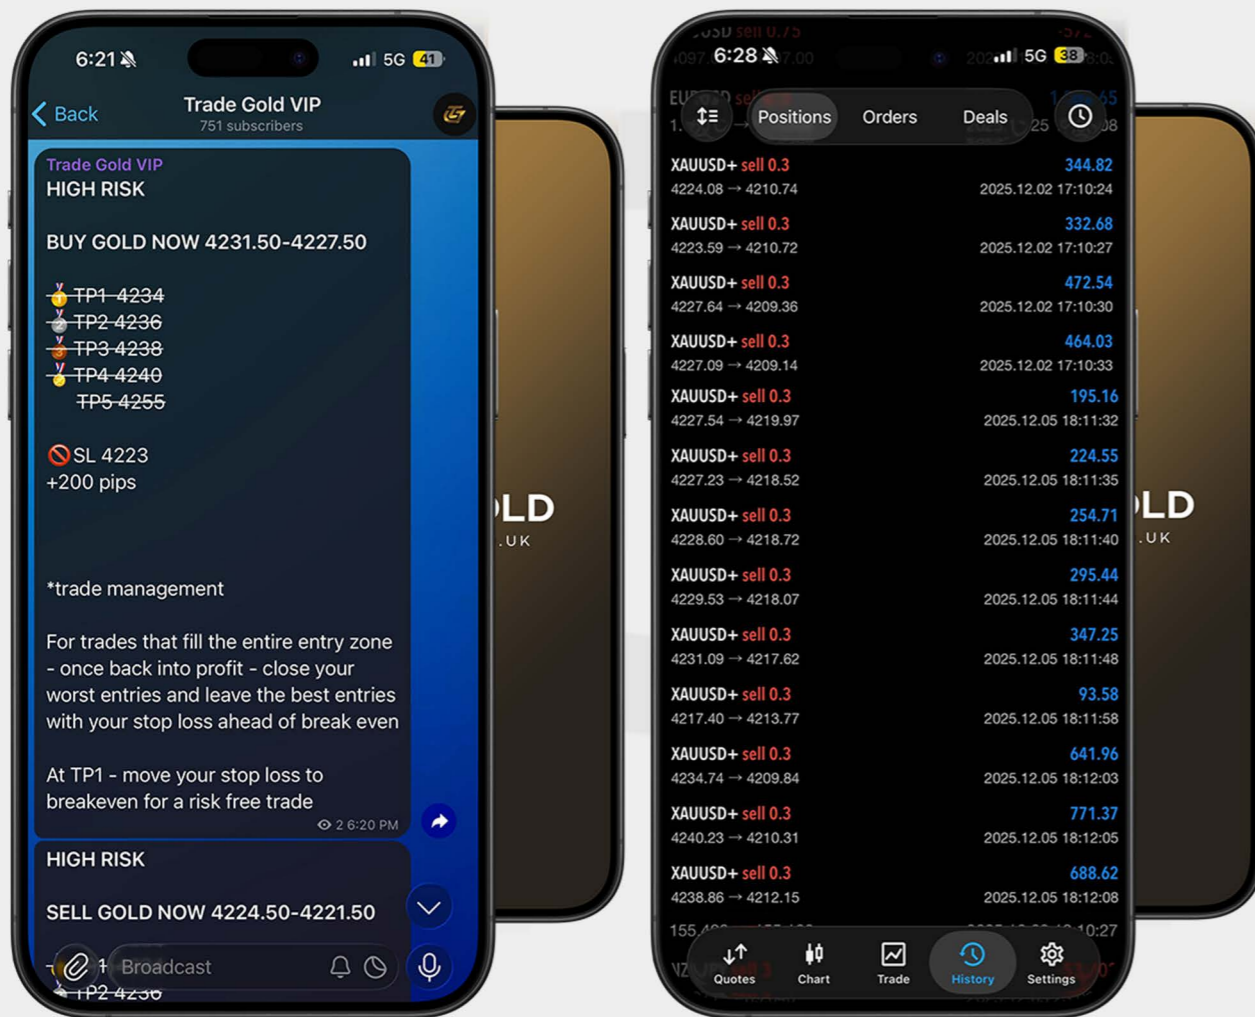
6:21 5G 41
Back
Trade Gold VIP
751 subscribers

Trade Gold VIP
HIGH RISK

BUY GOLD NOW 4231.50-4227.50

TP1 4234
TP2 4236
TP3 4238
TP4 4240
TP5 4255

SL 4223
+200 pips

*trade management

For trades that fill the entire entry zone - once back into profit - close your worst entries and leave the best entries with your stop loss ahead of break even

At TP1 - move your stop loss to breakeven for a risk free trade
2 6:20 PM

HIGH RISK

SELL GOLD NOW 4224.50-4221.50

Broadcast
TP2 4236

LD
.UK

6:28 5G 38
Positions Orders Deals

| | |
|---|---|
| XAUUSD+ sell 0.3 4224.08 → 4210.74 | 344.82 2025.12.02 17:10:24 |
| XAUUSD+ sell 0.3 4223.59 → 4210.72 | 332.68 2025.12.02 17:10:27 |
| XAUUSD+ sell 0.3 4227.64 → 4209.36 | 472.54 2025.12.02 17:10:30 |
| XAUUSD+ sell 0.3 4227.09 → 4209.14 | 464.03 2025.12.02 17:10:33 |
| XAUUSD+ sell 0.3 4227.54 → 4219.97 | 195.16 2025.12.05 18:11:32 |
| XAUUSD+ sell 0.3 4227.23 → 4218.52 | 224.55 2025.12.05 18:11:35 |
| XAUUSD+ sell 0.3 4228.60 → 4218.72 | 254.71 2025.12.05 18:11:40 |
| XAUUSD+ sell 0.3 4229.53 → 4218.07 | 295.44 2025.12.05 18:11:44 |
| XAUUSD+ sell 0.3 4231.09 → 4217.62 | 347.25 2025.12.05 18:11:48 |
| XAUUSD+ sell 0.3 4217.40 → 4213.77 | 93.58 2025.12.05 18:11:58 |
| XAUUSD+ sell 0.3 4234.74 → 4209.84 | 641.96 2025.12.05 18:12:03 |
| XAUUSD+ sell 0.3 4240.23 → 4210.31 | 771.37 2025.12.05 18:12:05 |
| XAUUSD+ sell 0.3 4238.86 → 4212.15 | 688.62 2025.12.05 18:12:08 |

Quotes Chart Trade History Settings

LD
.UK